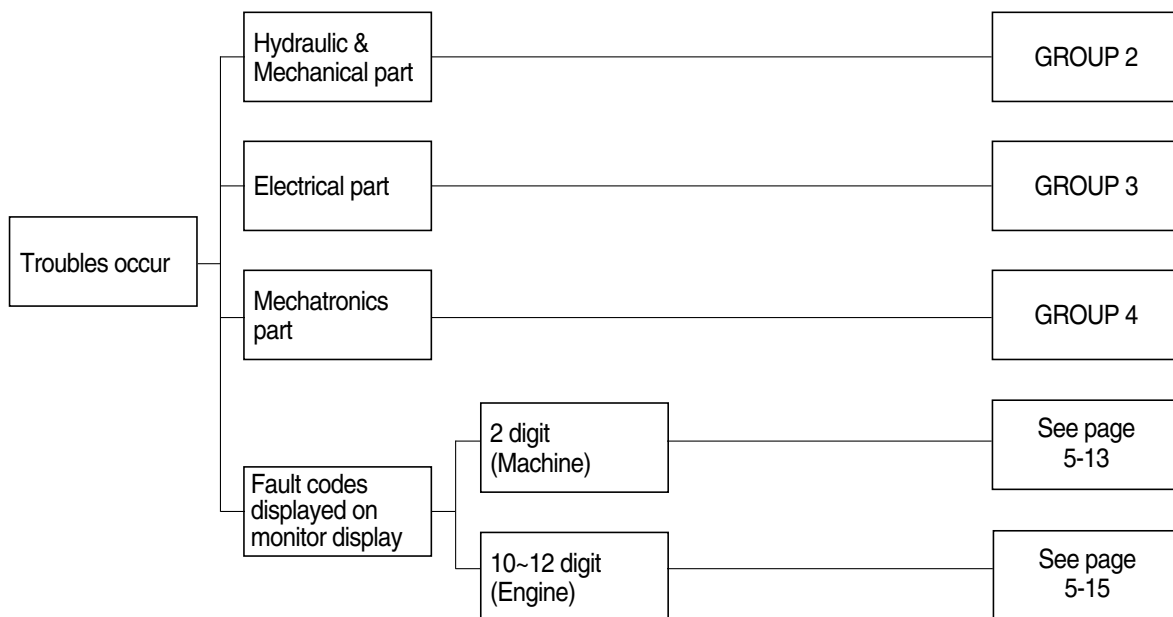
Troubles occur

Hydraulic & Mechanical part

GROUP 2

Electrical part

GROUP 3

Mechatronics part

GROUP 4

Fault codes displayed on monitor display

2 digit (Machine)

See page 5-13

10~12 digit (Engine)

See page 5-15